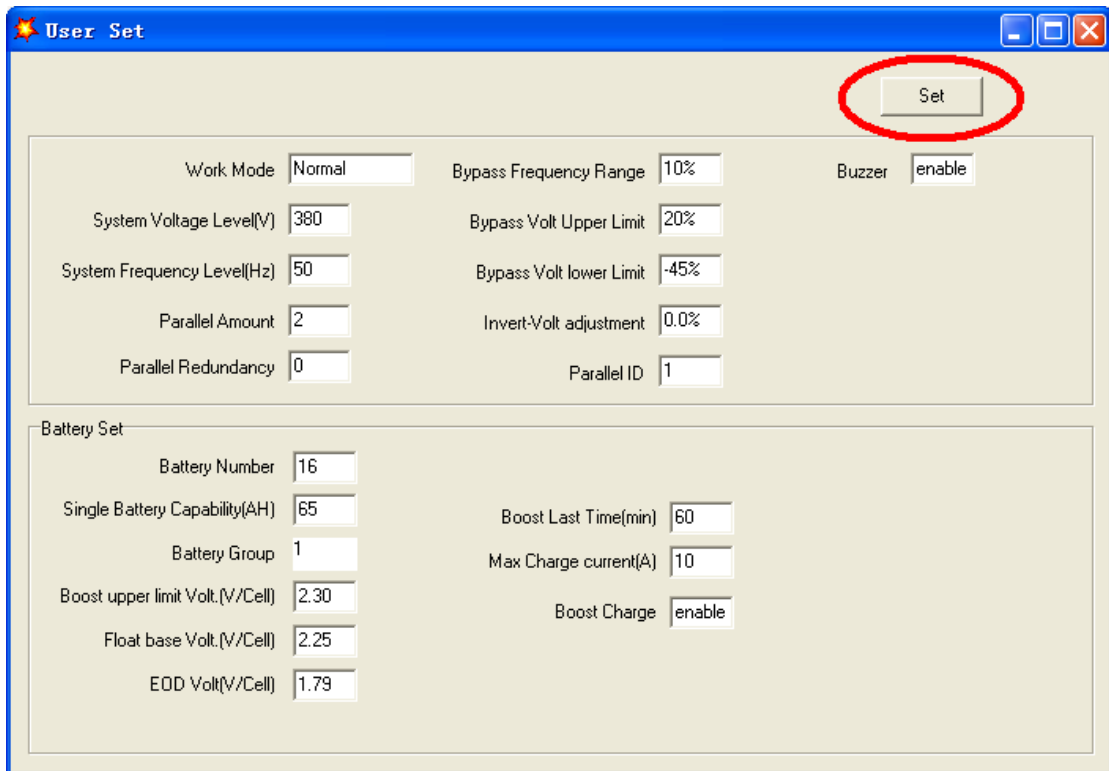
User Set

Set

Work Mode Normal
System Voltage Level(V) 380
System Frequency Level(Hz) 50
Parallel Amount 2
Parallel Redundancy 0

Bypass Frequency Range 10%
Bypass Volt Upper Limit 20%
Bypass Volt lower Limit -45%
Invert-Volt adjustment 0.0%
Parallel ID 1

Buzzer enable

Battery Set
Battery Number 16
Single Battery Capability(AH) 65
Battery Group 1
Boost upper limit Volt.(V/Cell) 2.30
Float base Volt.(V/Cell) 2.25
EOD Volt(V/Cell) 1.79

Boost Last Time(min) 60
Max Charge current(A) 10
Boost Charge enable